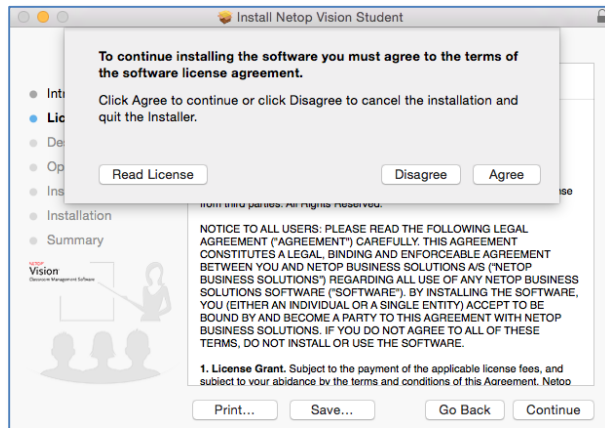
Install Netop Vision Student

To continue installing the software you must agree to the terms of the software license agreement.

Click Agree to continue or click Disagree to cancel the installation and quit the Installer.

Read License

Disagree

Agree

Intr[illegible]

Lic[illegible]

De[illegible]

Op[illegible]

Ins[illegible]

Installation

Summary

netop Vision Classroom Management Software

from third parties. All Rights Reserved.

NOTICE TO ALL USERS: PLEASE READ THE FOLLOWING LEGAL AGREEMENT ("AGREEMENT") CAREFULLY. THIS AGREEMENT CONSTITUTES A LEGAL, BINDING AND ENFORCEABLE AGREEMENT BETWEEN YOU AND NETOP BUSINESS SOLUTIONS A/S ("NETOP BUSINESS SOLUTIONS") REGARDING ALL USE OF ANY NETOP BUSINESS SOLUTIONS SOFTWARE ("SOFTWARE"). BY INSTALLING THE SOFTWARE, YOU (EITHER AN INDIVIDUAL OR A SINGLE ENTITY) ACCEPT TO BE BOUND BY AND BECOME A PARTY TO THIS AGREEMENT WITH NETOP BUSINESS SOLUTIONS. IF YOU DO NOT AGREE TO ALL OF THESE TERMS, DO NOT INSTALL OR USE THE SOFTWARE.

1. License Grant. Subject to the payment of the applicable license fees, and subject to your abidance by the terms and conditions of this Agreement, Netop

Print...

Save...

Go Back

Continue